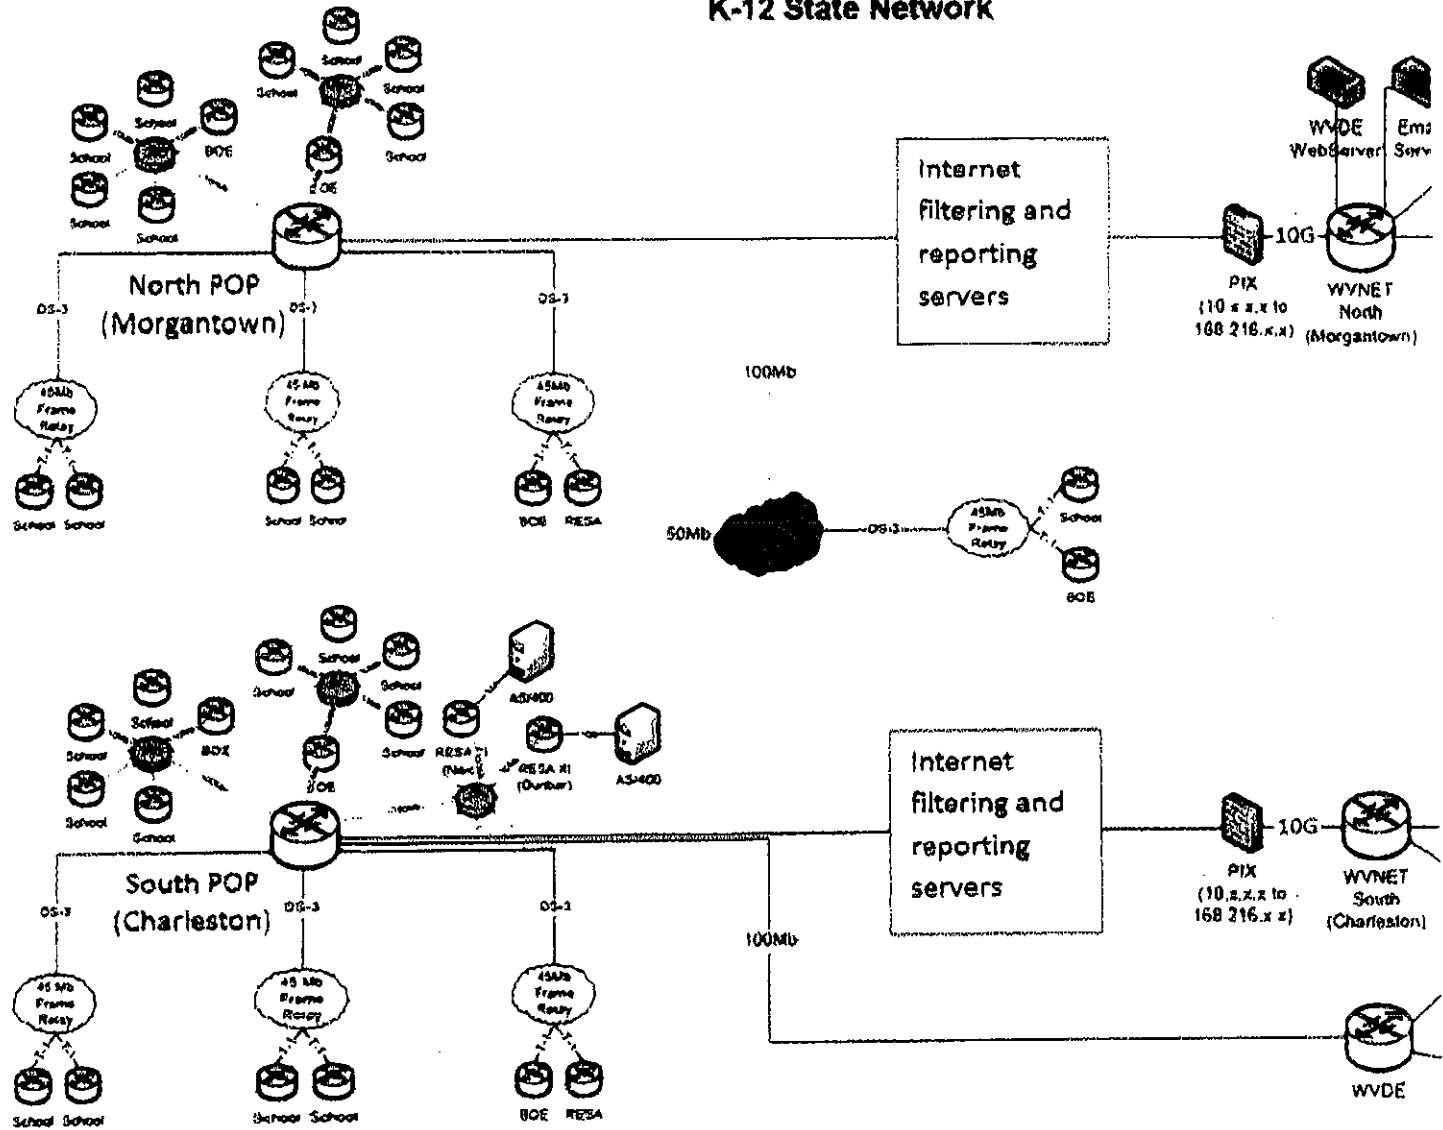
K-12 State Network

School
School
School
School
BOE
School
School
School
School
School
BOE

North POP
(Morgantown)

DS-3
DS-3
DS-3

45Mb Frame Relay
45 Mb Frame Relay
45Mb Frame Relay

School School
School School
BOE RESA

Internet filtering and reporting servers

WVDE WebServer
Em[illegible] Serv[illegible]

PIX
(10.x.x.x to 168.216.x.x)

10G

WVNET North (Morgantown)

100Mb

50Mb
DS-3
45Mb Frame Relay
School
BOE

School
School
School
School
School
BOX
School
School
School
BOE

AS/400
RESA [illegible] (Nec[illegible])
RESA XI (Dunbar)
AS/400

South POP
(Charleston)

DS-3
DS-3
DS-3

45 Mb Frame Relay
45 Mb Frame Relay
45Mb Frame Relay

School School
School School
BOE RESA

Internet filtering and reporting servers

PIX
(10.x.x.x to 168.216.x.x)

10G

WVNET South (Charleston)

100Mb

WVDE